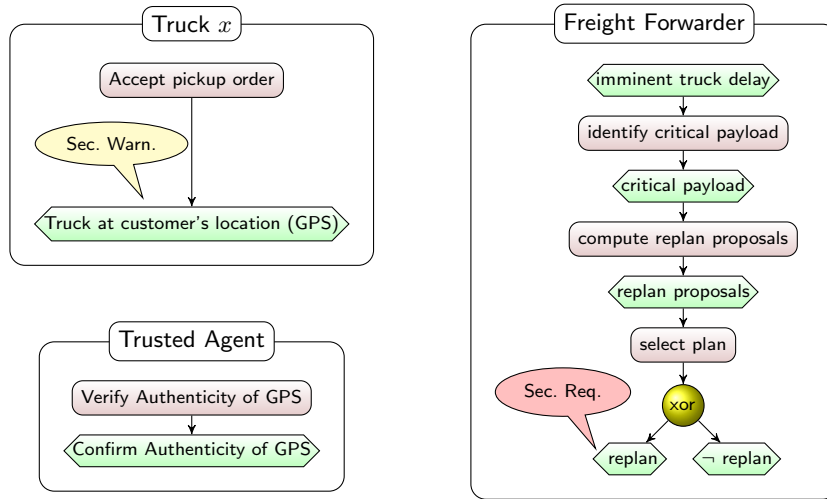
Truck $x$

Accept pickup order

Sec. Warn.

Truck at customer's location (GPS)

Trusted Agent

Verify Authenticity of GPS

Confirm Authenticity of GPS

Freight Forwarder

imminent truck delay

identify critical payload

critical payload

compute replan proposals

replan proposals

select plan

xor

Sec. Req.

replan

$\neg$ replan